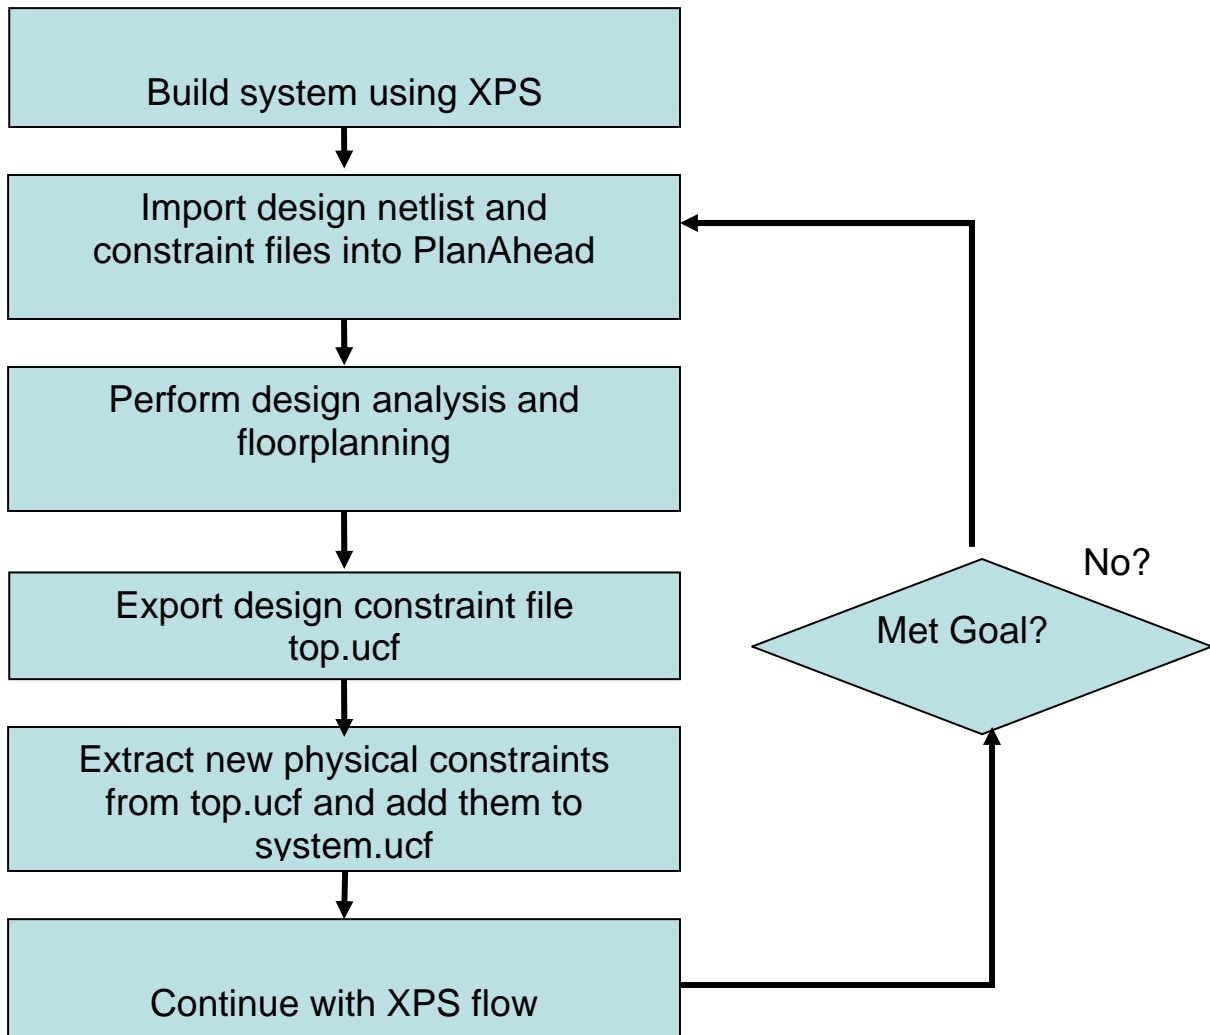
Build system using XPS

Import design netlist and constraint files into PlanAhead

Perform design analysis and floorplanning

Export design constraint file top.ucf

Extract new physical constraints from top.ucf and add them to system.ucf

Continue with XPS flow

Met Goal?

No?